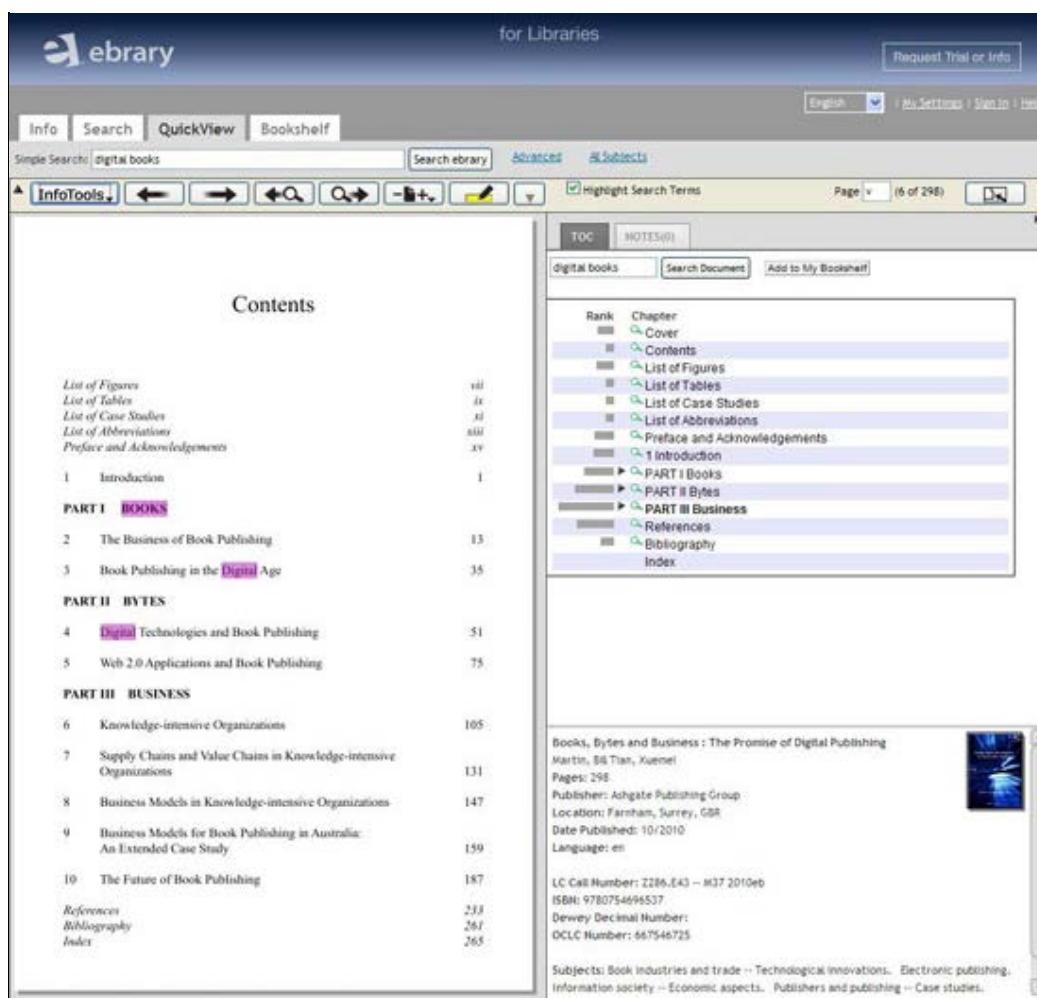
ebrary

for Libraries

Request Trial or Info

English | My Settings | Sign In | He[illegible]

Info | Search | QuickView | Bookshelf

Simple Search: digital books | Search ebrary | Advanced | All Subjects

InfoTools

Highlight Search Terms

Page (6 of 298)

Contents

| | | |
|---|---|---|
| | *List of Figures* | *vii* |
| | *List of Tables* | *ix* |
| | *List of Case Studies* | *xi* |
| | *List of Abbreviations* | *xiii* |
| | *Preface and Acknowledgements* | *xv* |
| 1 | Introduction | 1 |

PART I BOOKS

| | | |
|---|---|---|
| 2 | The Business of Book Publishing | 13 |
| 3 | Book Publishing in the Digital Age | 35 |

PART II BYTES

| | | |
|---|---|---|
| 4 | Digital Technologies and Book Publishing | 51 |
| 5 | Web 2.0 Applications and Book Publishing | 75 |

PART III BUSINESS

| | | |
|---|---|---|
| 6 | Knowledge-intensive Organizations | 105 |
| 7 | Supply Chains and Value Chains in Knowledge-intensive Organizations | 131 |
| 8 | Business Models in Knowledge-intensive Organizations | 147 |
| 9 | Business Models for Book Publishing in Australia: An Extended Case Study | 159 |
| 10 | The Future of Book Publishing | 187 |
| | *References* | *233* |
| | *Bibliography* | *261* |
| | *Index* | *265* |

TOC | NOTES(0)

digital books | Search Document | Add to My Bookshelf

Rank Chapter
Cover
Contents
List of Figures
List of Tables
List of Case Studies
List of Abbreviations
Preface and Acknowledgements
1 Introduction
PART I Books
PART II Bytes
PART III Business
References
Bibliography
Index

Books, Bytes and Business : The Promise of Digital Publishing
Martin, Bill Tian, Xuemei
Pages: 298
Publisher: Ashgate Publishing Group
Location: Farnham, Surrey, GBR
Date Published: 10/2010
Language: en

LC Call Number: Z286.E43 -- M37 2010eb
ISBN: 9780754696537
Dewey Decimal Number:
OCLC Number: 667546725

Subjects: Book industries and trade -- Technological innovations. Electronic publishing. Information society -- Economic aspects. Publishers and publishing -- Case studies.